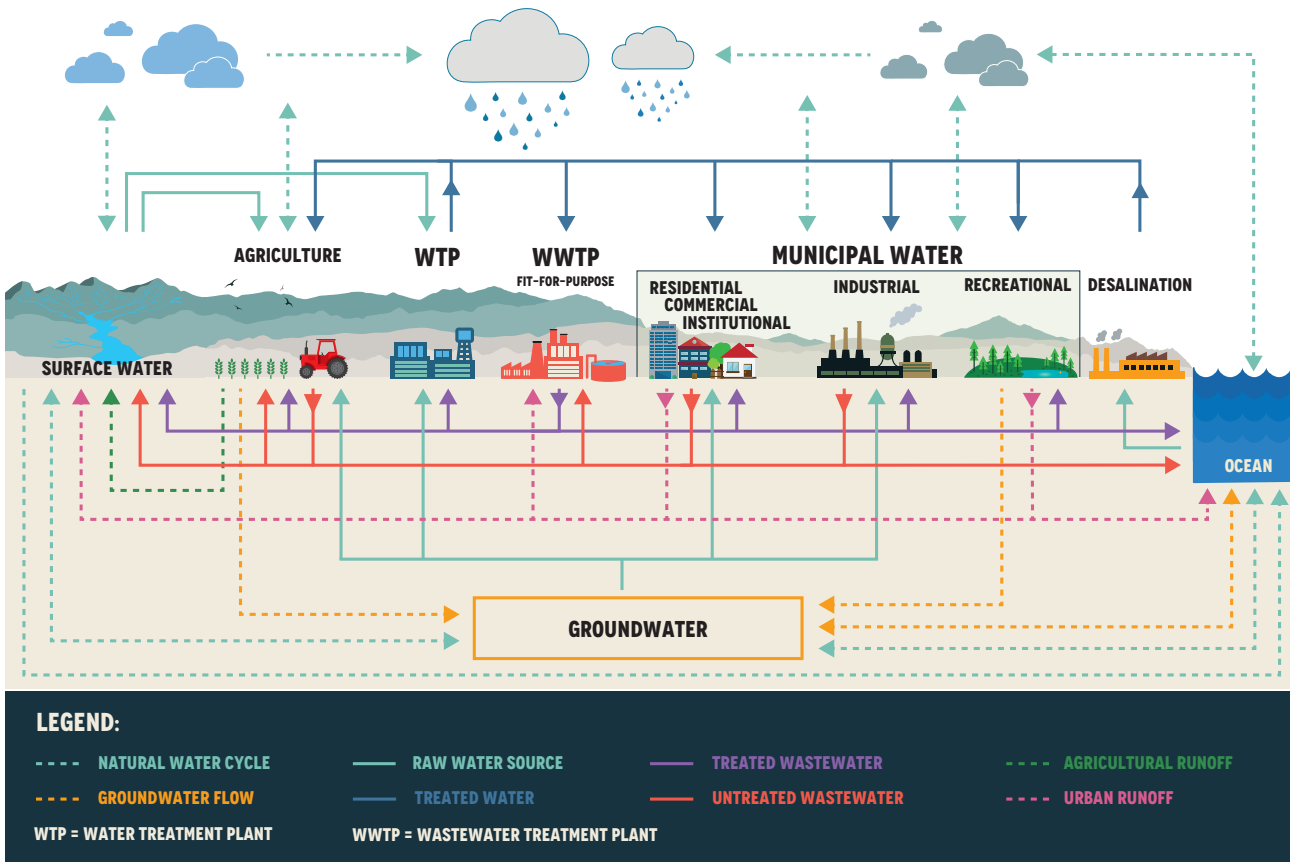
AGRICULTURE

WTP

WWTP
FIT-FOR-PURPOSE

MUNICIPAL WATER

RESIDENTIAL
COMMERCIAL
INSTITUTIONAL

INDUSTRIAL

RECREATIONAL

DESALINATION

SURFACE WATER

OCEAN

GROUNDWATER

LEGEND:

NATURAL WATER CYCLE
RAW WATER SOURCE
TREATED WASTEWATER
AGRICULTURAL RUNOFF
GROUNDWATER FLOW
TREATED WATER
UNTREATED WASTEWATER
URBAN RUNOFF

WTP = WATER TREATMENT PLANT
WWTP = WASTEWATER TREATMENT PLANT